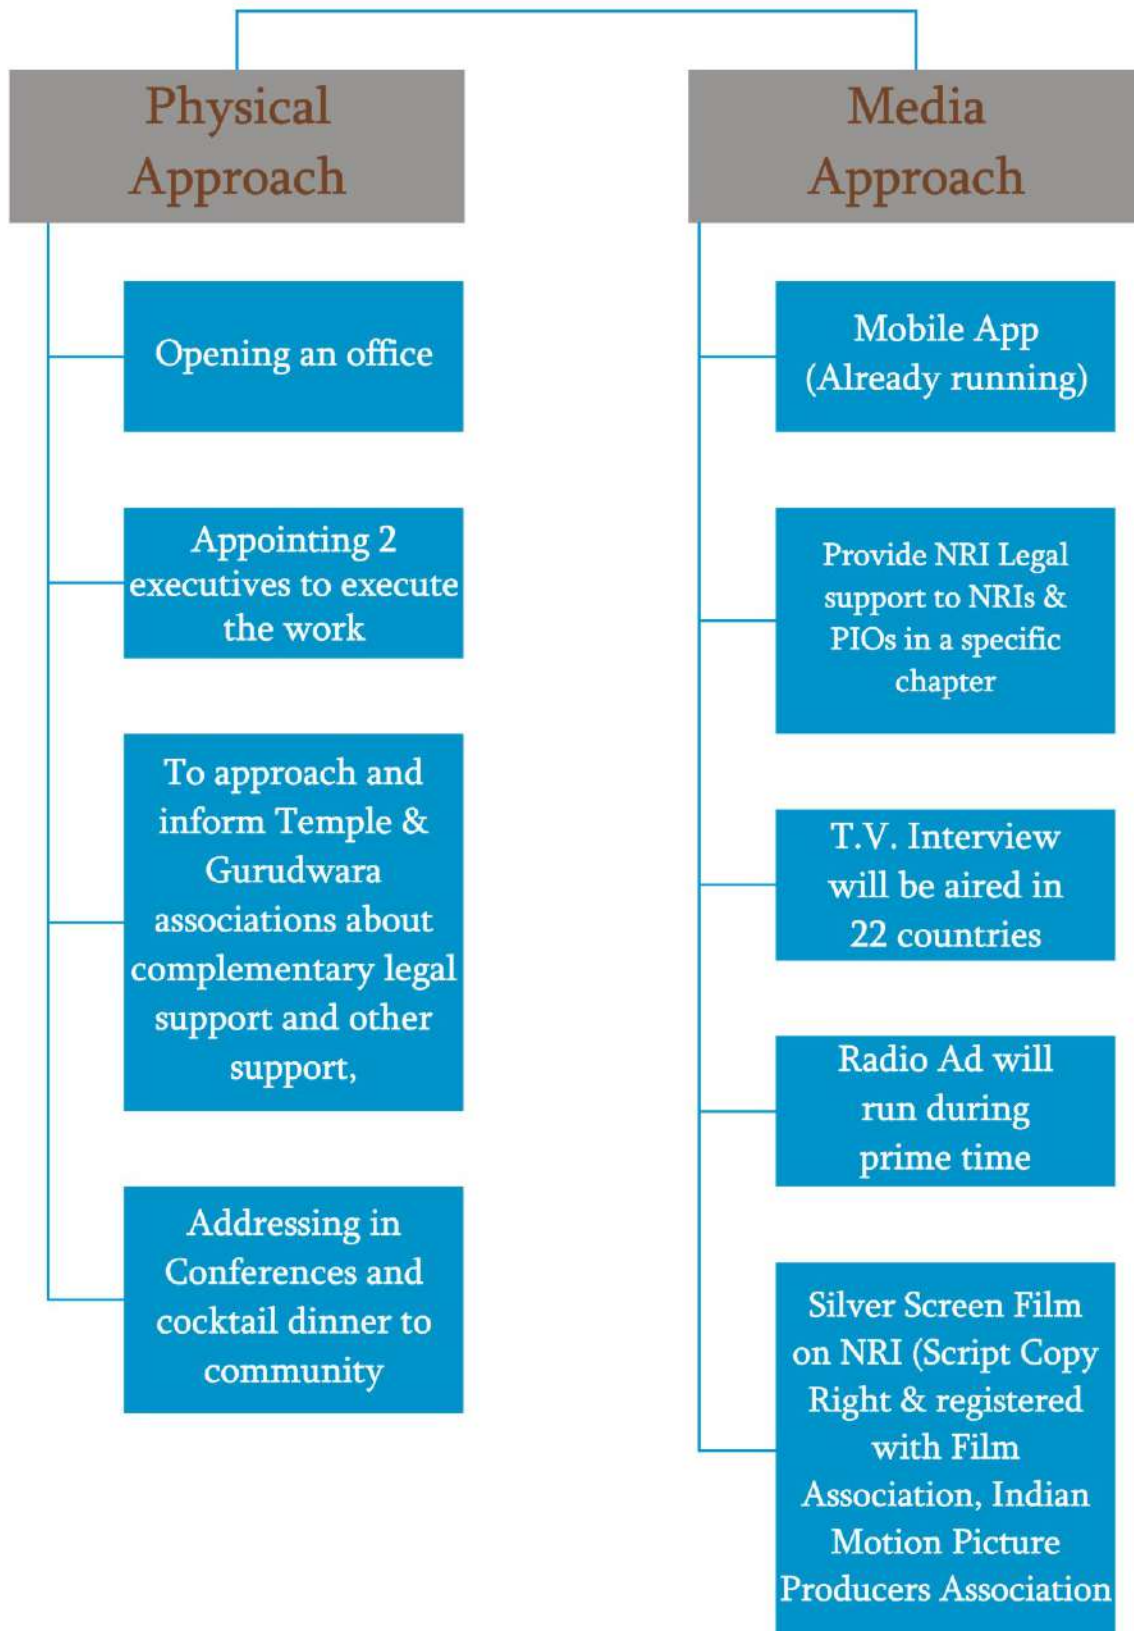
Physical Approach

Opening an office

Appointing 2 executives to execute the work

To approach and inform Temple & Gurudwara associations about complementary legal support and other support,

Addressing in Conferences and cocktail dinner to community

Media Approach

Mobile App (Already running)

Provide NRI Legal support to NRIs & PIOs in a specific chapter

T.V. Interview will be aired in 22 countries

Radio Ad will run during prime time

Silver Screen Film on NRI (Script Copy Right & registered with Film Association, Indian Motion Picture Producers Association